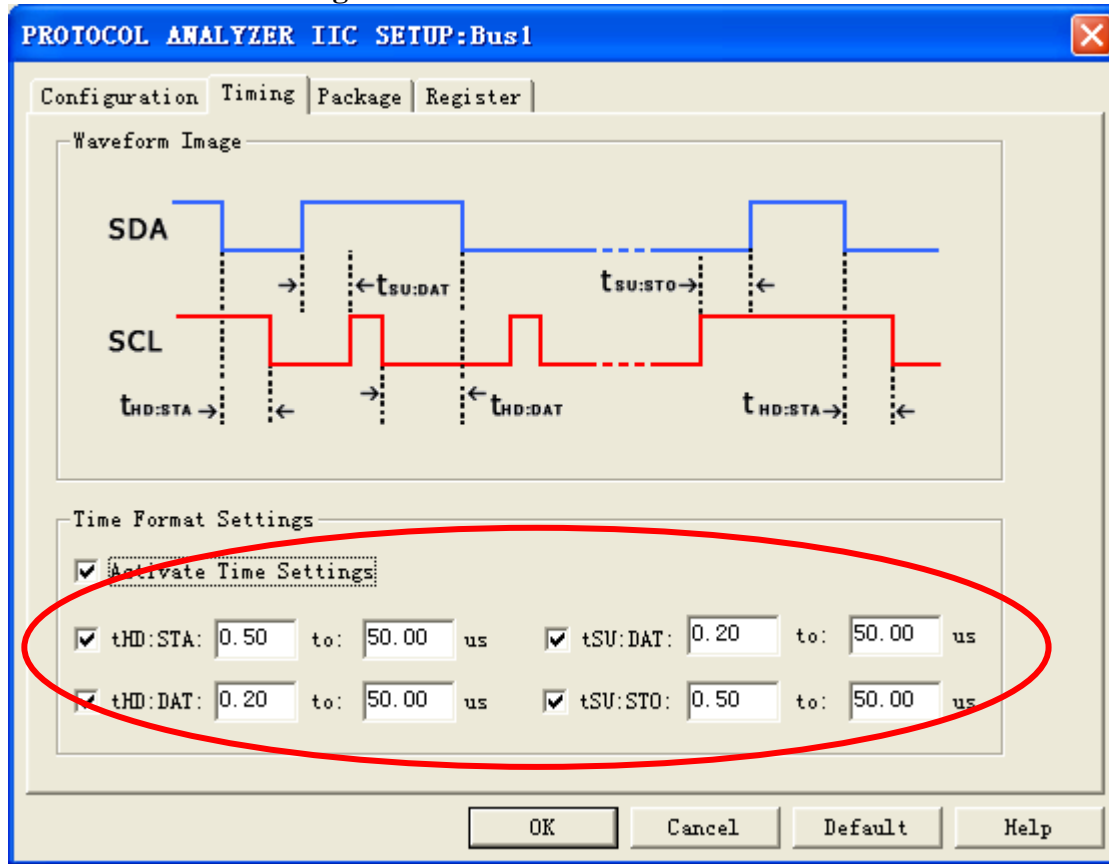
PROTOCOL ANALYZER IIC SETUP:Bus1

Configuration | Timing | Package | Register

Waveform Image

SDA

$t_{SU:DAT}$

$t_{SU:STO}$

SCL

$t_{HD:STA}$

$t_{HD:DAT}$

$t_{HD:STA}$

Time Format Settings

Activate Time Settings

tHD:STA: 0.50 to: 50.00 us

tSU:DAT: 0.20 to: 50.00 us

tHD:DAT: 0.20 to: 50.00 us

tSU:STO: 0.50 to: 50.00 us

OK

Cancel

Default

Help